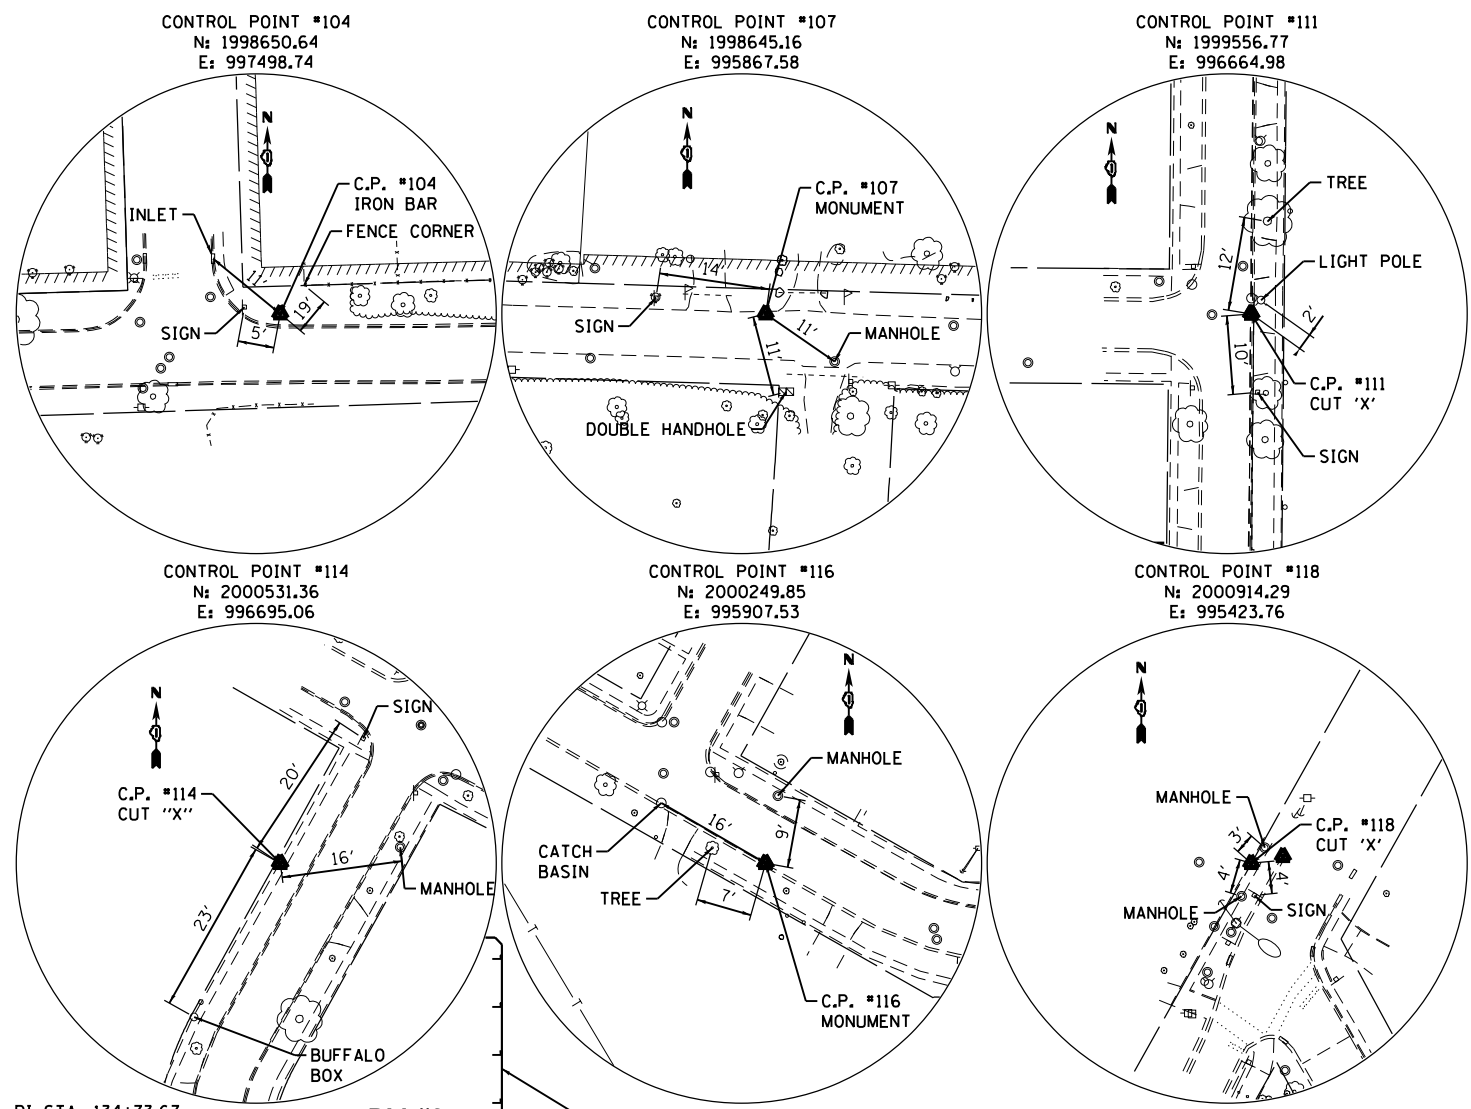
CONTROL POINT #104
N: 1998650.64
E: 997498.74

INLET
C.P. #104
IRON BAR
FENCE CORNER
19'
5'
SIGN

CONTROL POINT #107
N: 1998645.16
E: 995867.58

C.P. #107
MONUMENT
14'
SIGN
11'
MANHOLE
11'
DOUBLE HANDHOLE

CONTROL POINT #111
N: 1999556.77
E: 996664.98

TREE
12'
LIGHT POLE
2'
10'
C.P. #111
CUT 'X'
SIGN

CONTROL POINT #114
N: 2000531.36
E: 996695.06

SIGN
20'
C.P. #114
CUT "X"
16'
MANHOLE
23'
BUFFALO
BOX

CONTROL POINT #116
N: 2000249.85
E: 995907.53

MANHOLE
9'
16'
CATCH
BASIN
TREE
7'
C.P. #116
MONUMENT

CONTROL POINT #118
N: 2000914.29
E: 995423.76

MANHOLE
3'
C.P. #118
CUT 'X'
4'
4'
MANHOLE
SIGN

PI STA. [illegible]